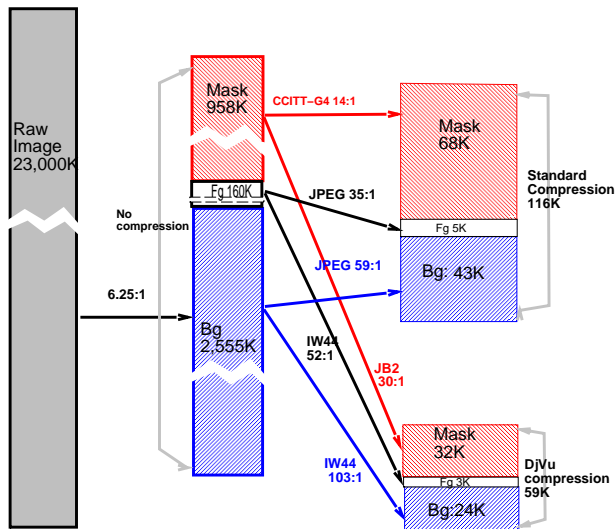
Raw Image 23,000K

No compression

6.25:1

Mask 958K

Fg 160K

Bg 2,555K

CCITT-G4 14:1

JPEG 35:1

JPEG 59:1

IW44 52:1

JB2 30:1

IW44 103:1

Mask 68K

Fg 5K

Bg: 43K

Standard Compression 116K

Mask 32K

Fg 3K

Bg:24K

DjVu compression 59K